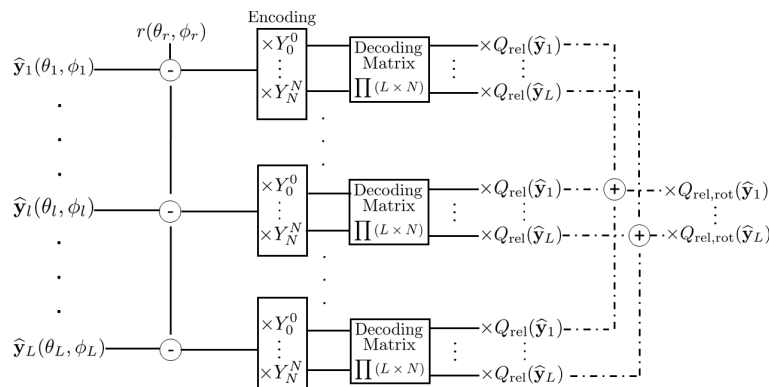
Encoding

$r(\theta_r, \phi_r)$

$\widehat{\mathbf{y}}_1(\theta_1, \phi_1)$

-

$\times Y_0^0$
$\vdots$
$\times Y_N^N$

Decoding Matrix
$\prod(L \times N)$

$\times Q_{\mathrm{rel}}(\widehat{\mathbf{y}}_1)$
$\vdots$
$\times Q_{\mathrm{rel}}(\widehat{\mathbf{y}}_L)$

$\widehat{\mathbf{y}}_l(\theta_l, \phi_l)$

-

$\times Y_0^0$
$\vdots$
$\times Y_N^N$

Decoding Matrix
$\prod(L \times N)$

$\times Q_{\mathrm{rel}}(\widehat{\mathbf{y}}_1)$
$\vdots$
$\times Q_{\mathrm{rel}}(\widehat{\mathbf{y}}_L)$

+

+

$\times Q_{\mathrm{rel,rot}}(\widehat{\mathbf{y}}_1)$
$\vdots$
$\times Q_{\mathrm{rel,rot}}(\widehat{\mathbf{y}}_L)$

$\widehat{\mathbf{y}}_L(\theta_L, \phi_L)$

-

$\times Y_0^0$
$\vdots$
$\times Y_N^N$

Decoding Matrix
$\prod(L \times N)$

$\times Q_{\mathrm{rel}}(\widehat{\mathbf{y}}_1)$
$\vdots$
$\times Q_{\mathrm{rel}}(\widehat{\mathbf{y}}_L)$